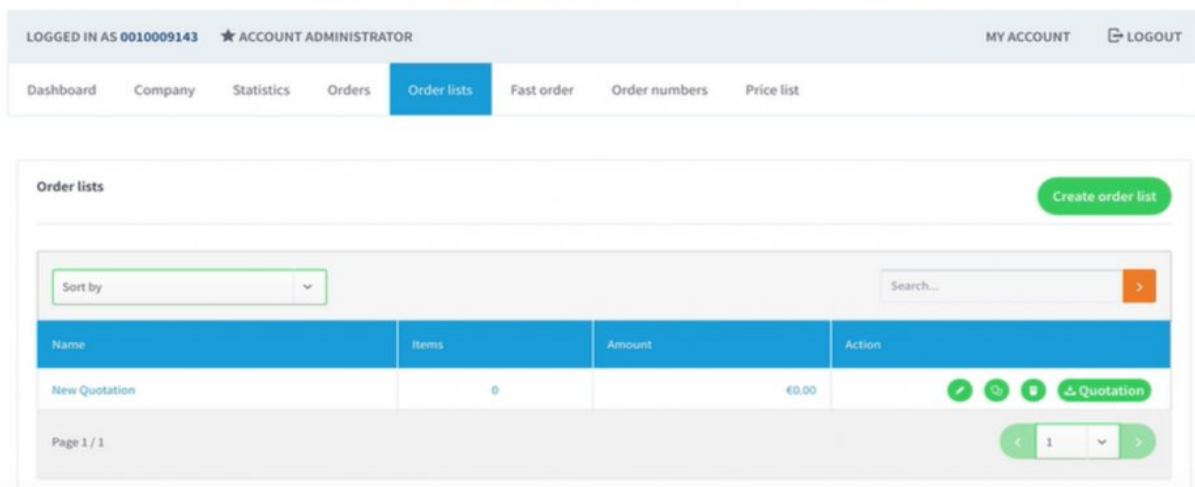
LOGGED IN AS 0010009143 ★ ACCOUNT ADMINISTRATOR

MY ACCOUNT

LOGOUT

Dashboard Company Statistics Orders Order lists Fast order Order numbers Price list

Order lists

Create order list

Sort by

Search...

| Name | Items | Amount | Action |
|---|---|---|---|
| New Quotation | 0 | €0.00 | Quotation |

Page 1 / 1

1